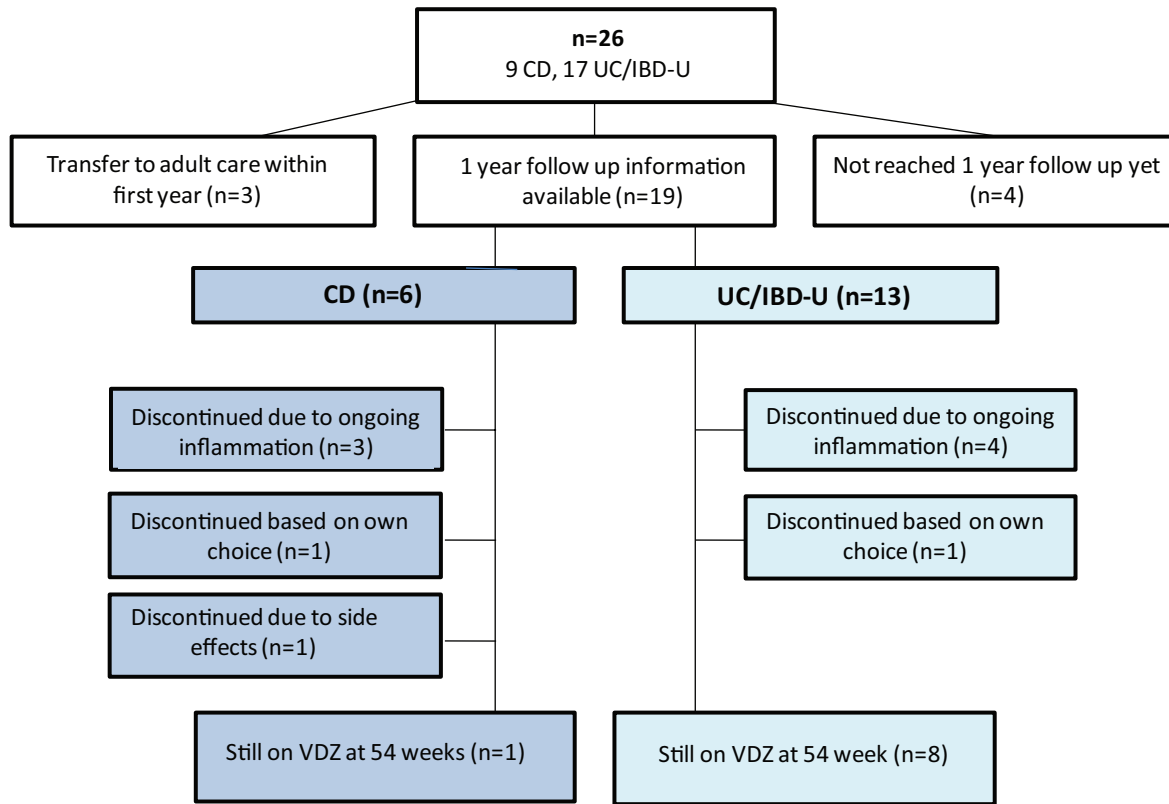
n=26
9 CD, 17 UC/IBD-U

Transfer to adult care within first year (n=3)

1 year follow up information available (n=19)

Not reached 1 year follow up yet (n=4)

CD (n=6)

UC/IBD-U (n=13)

Discontinued due to ongoing inflammation (n=3)

Discontinued based on own choice (n=1)

Discontinued due to side effects (n=1)

Still on VDZ at 54 weeks (n=1)

Discontinued due to ongoing inflammation (n=4)

Discontinued based on own choice (n=1)

Still on VDZ at 54 week (n=8)